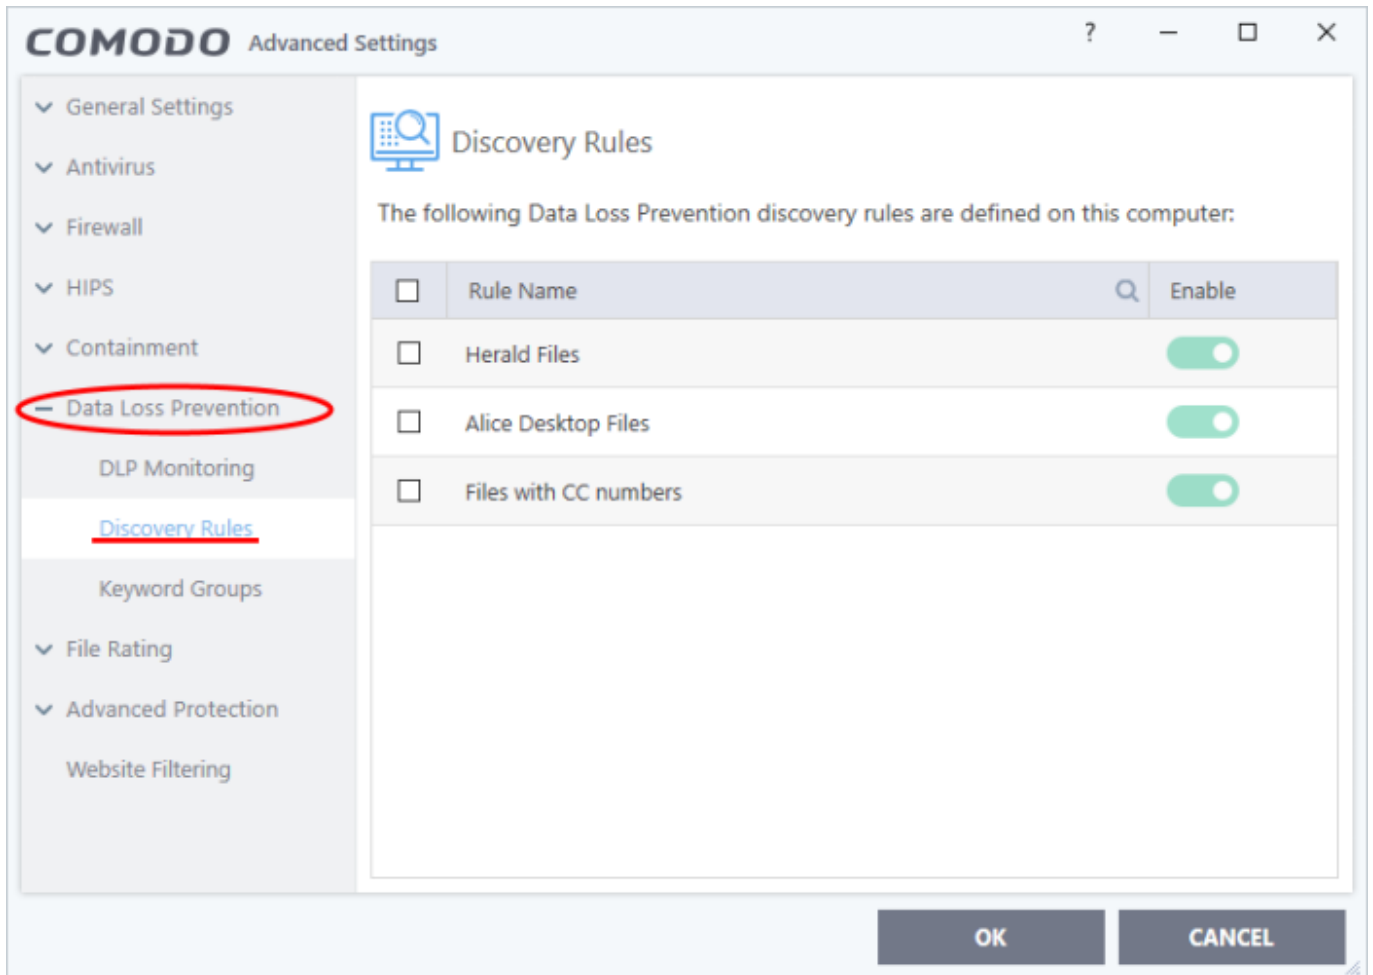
COMODO Advanced Settings

? – ☐ ✕

General Settings
Antivirus
Firewall
HIPS
Containment
Data Loss Prevention
DLP Monitoring
Discovery Rules
Keyword Groups
File Rating
Advanced Protection
Website Filtering

Discovery Rules

The following Data Loss Prevention discovery rules are defined on this computer:

| | Rule Name | Enable |
|---|---|---|
| ☐ | Herald Files | |
| ☐ | Alice Desktop Files | |
| ☐ | Files with CC numbers | |

OK CANCEL